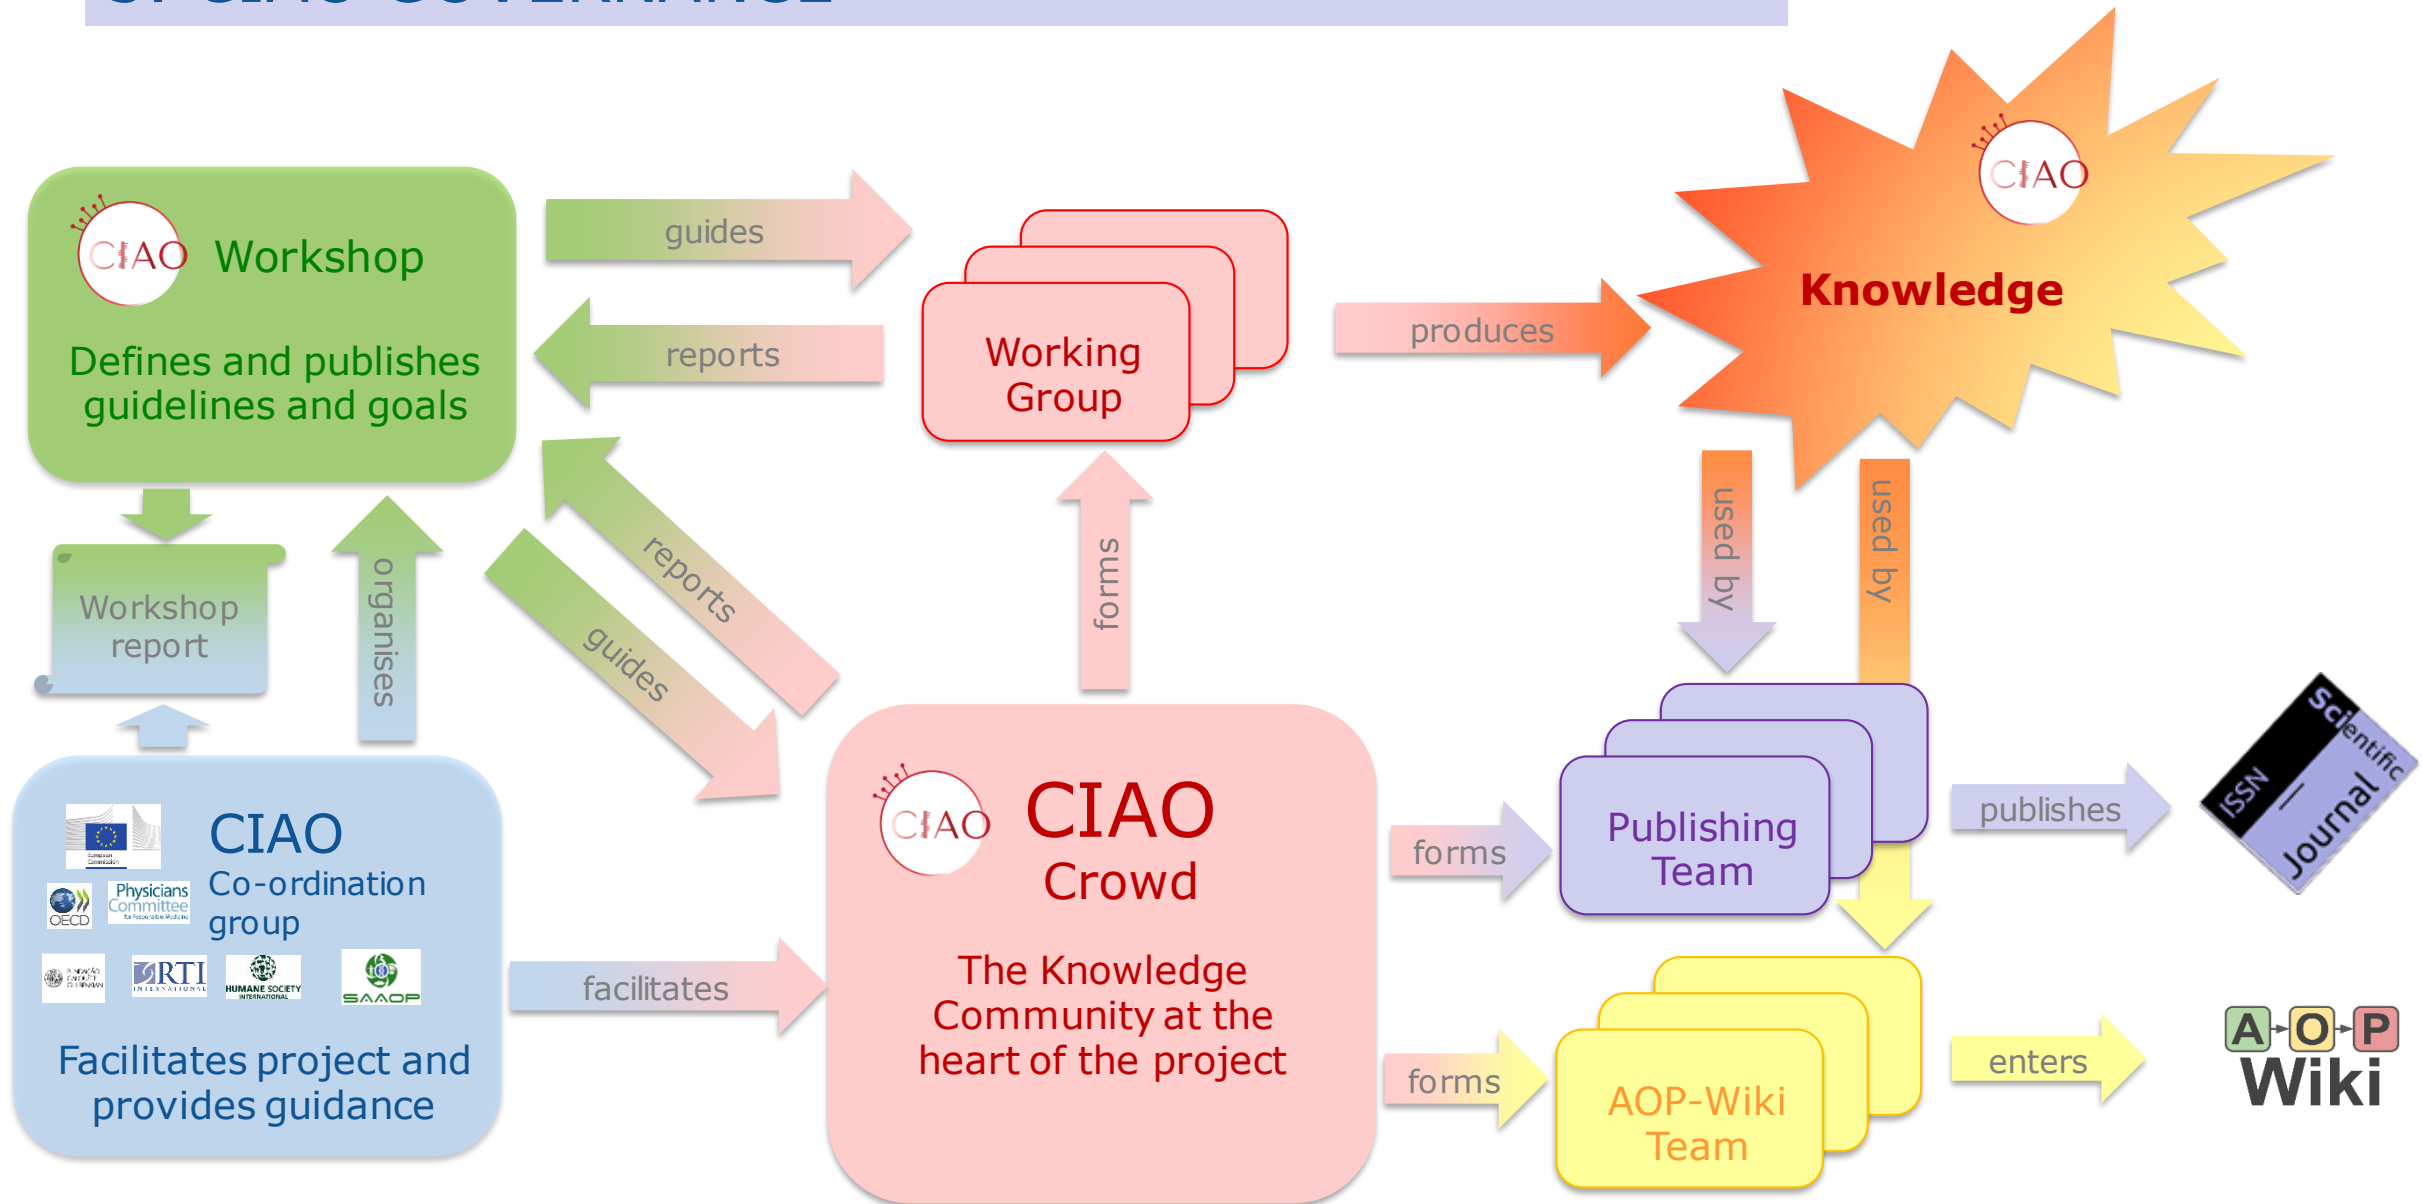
CIAO Workshop

Defines and publishes guidelines and goals

guides

reports

Working Group

produces

CIAO

Knowledge

Workshop report

organises

reports

guides

forms

used by

used by

CIAO

Co-ordination group

Physicians Committee

OECD

RTI

HUMANE SOCIETY

SAAOP

Facilitates project and provides guidance

facilitates

CIAO

CIAO Crowd

The Knowledge Community at the heart of the project

forms

Publishing Team

publishes

ISSN Scientific Journal

forms

AOP-Wiki Team

enters

A O P Wiki